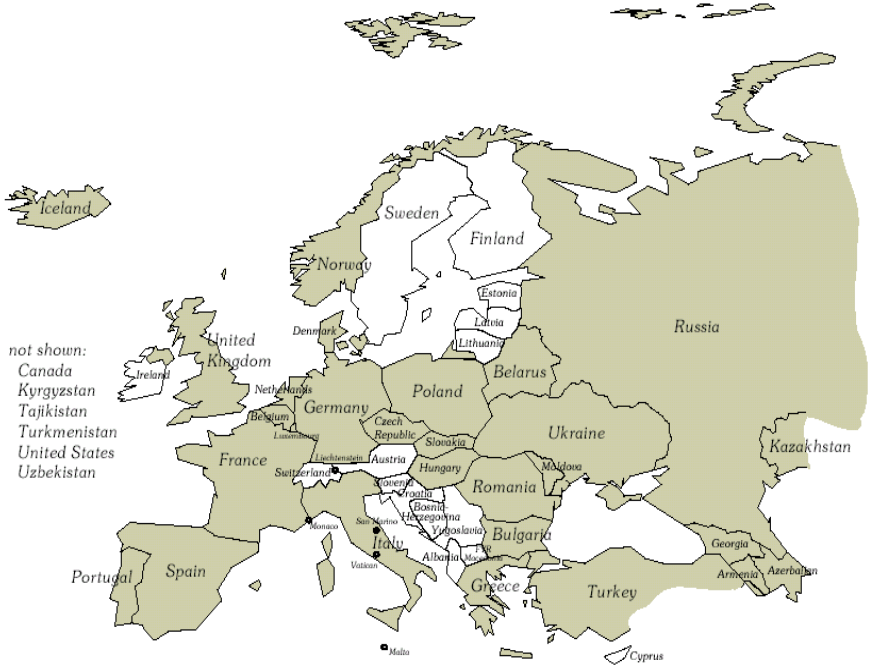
Iceland
Sweden
Finland
Norway
Estonia
Latvia
Lithuania
Denmark
Russia
not shown:
Canada
Kyrgyzstan
Tajikistan
Turkmenistan
United States
Uzbekistan
United Kingdom
Ireland
Netherlands
Belarus
Poland
Germany
Belgium
Luxembourg
Czech Republic
Slovakia
Ukraine
Kazakhstan
France
Liechtenstein
Austria
Switzerland
Hungary
Moldova
Slovenia
Croatia
Romania
Bosnia Herzegovina
Yugoslavia
Monaco
San Marino
Italy
Bulgaria
Albania
FYR Macedonia
Vatican
Georgia
Armenia
Azerbaijan
Portugal
Spain
Greece
Turkey
Malta
Cyprus